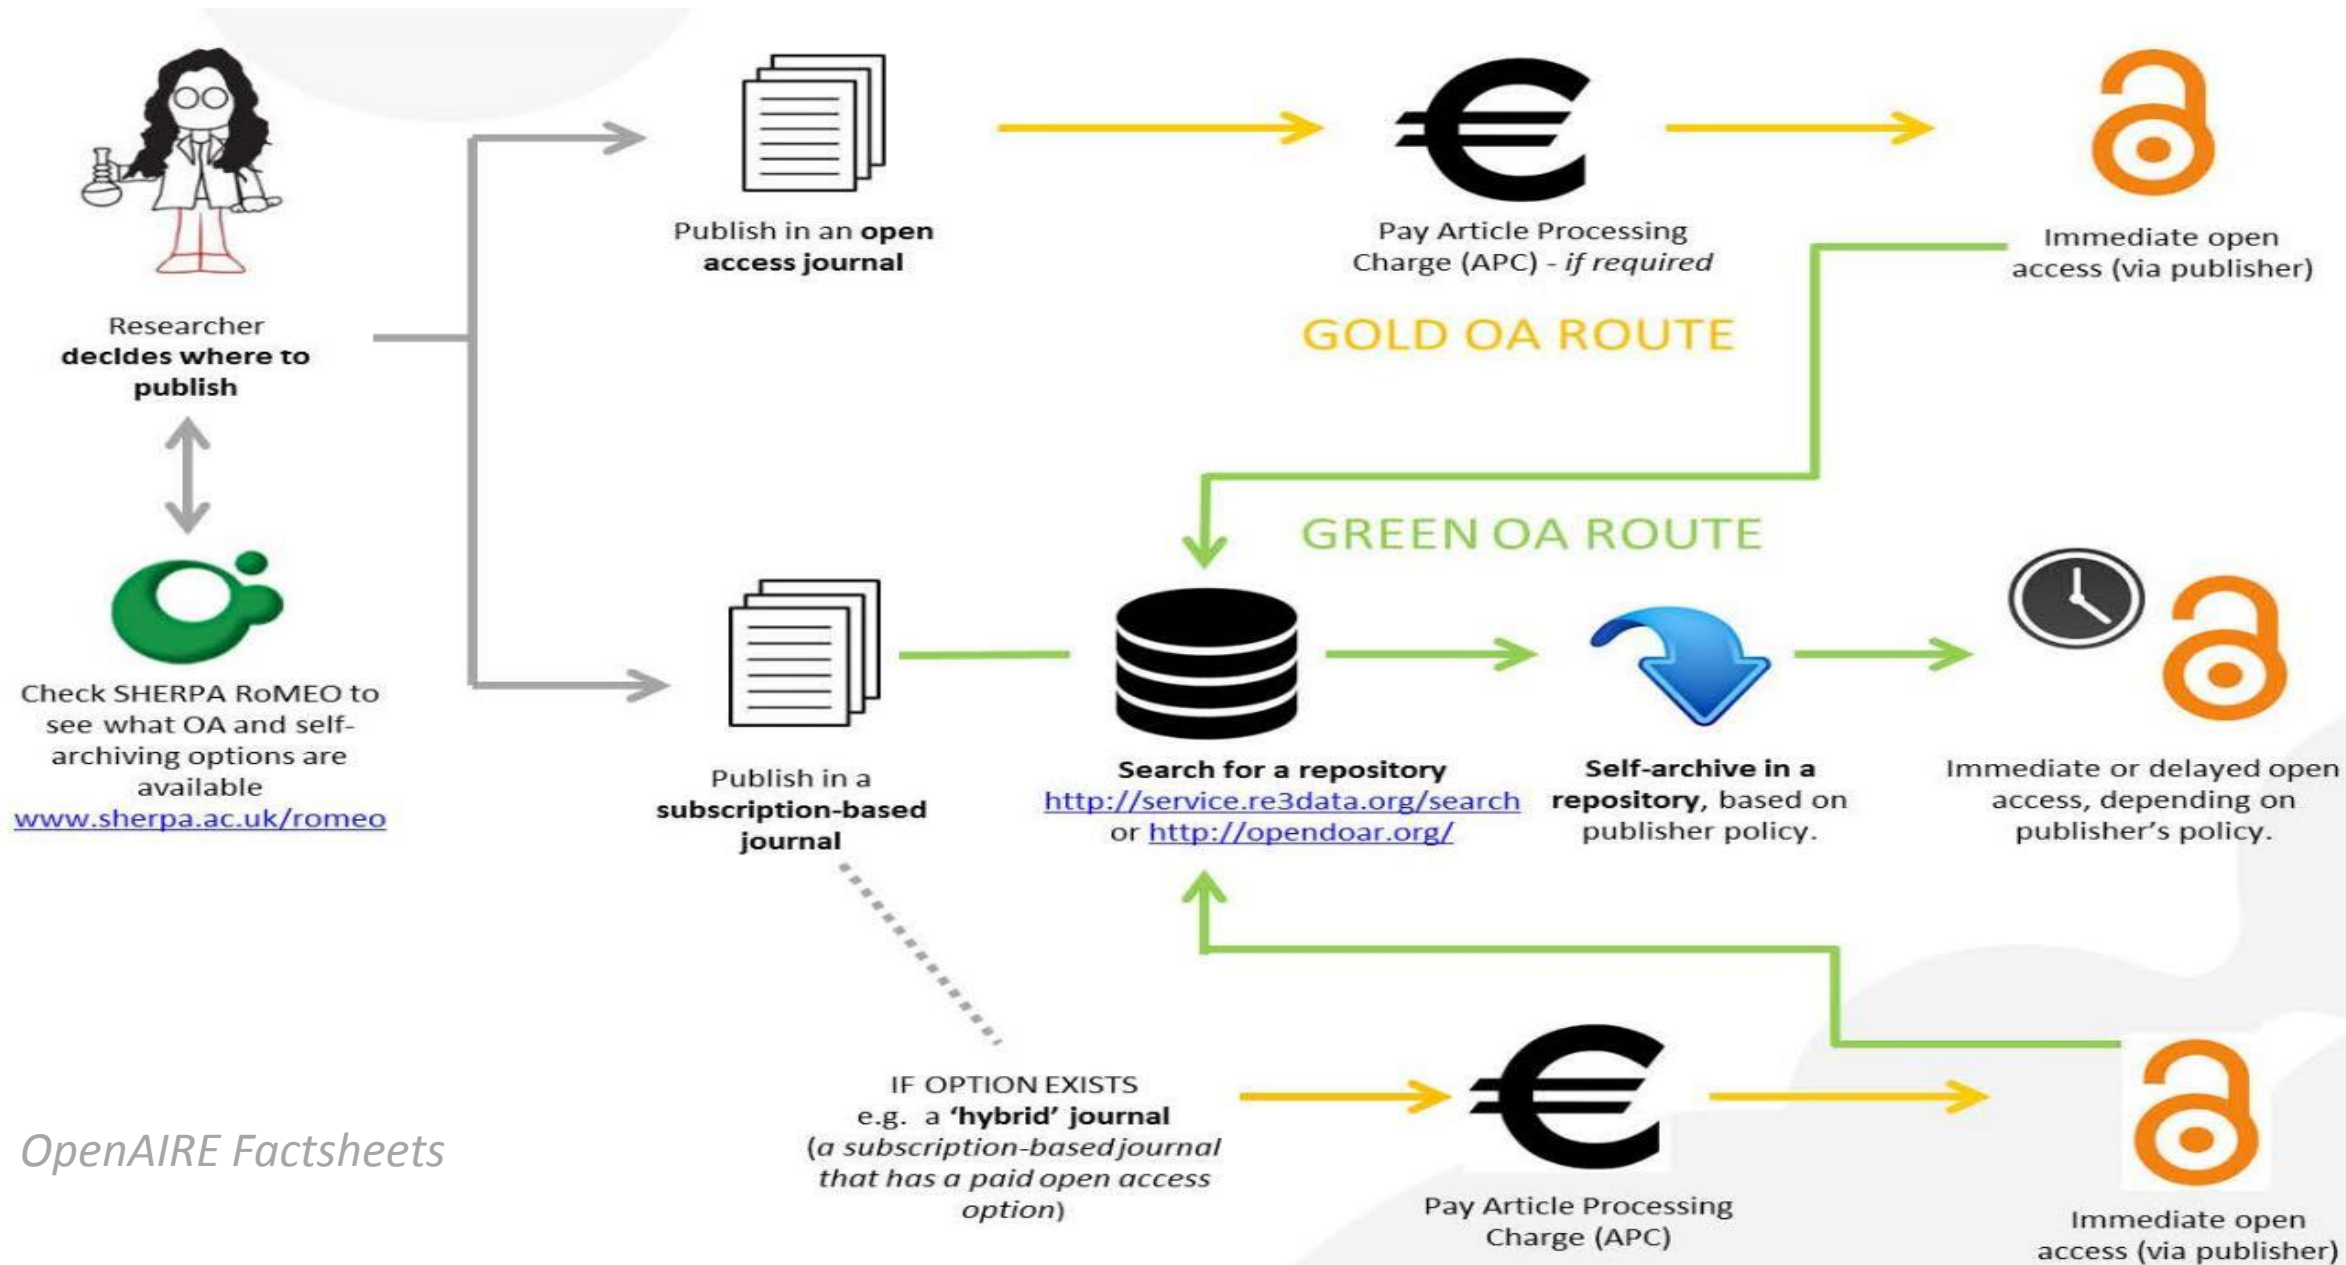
Researcher **decides where to publish**

Check SHERPA RoMEO to see what OA and self-archiving options are available
www.sherpa.ac.uk/romeo

Publish in an **open access journal**

Pay Article Processing Charge (APC) - *if required*

Immediate open access (via publisher)

GOLD OA ROUTE

GREEN OA ROUTE

Publish in a **subscription-based journal**

**Search for a repository**
http://service.re3data.org/search
or http://opendoar.org/

**Self-archive in a repository**, based on publisher policy.

Immediate or delayed open access, depending on publisher's policy.

IF OPTION EXISTS
e.g. a **'hybrid' journal**
(*a subscription-based journal that has a paid open access option*)

Pay Article Processing Charge (APC)

Immediate open access (via publisher)

*OpenAIRE Factsheets*